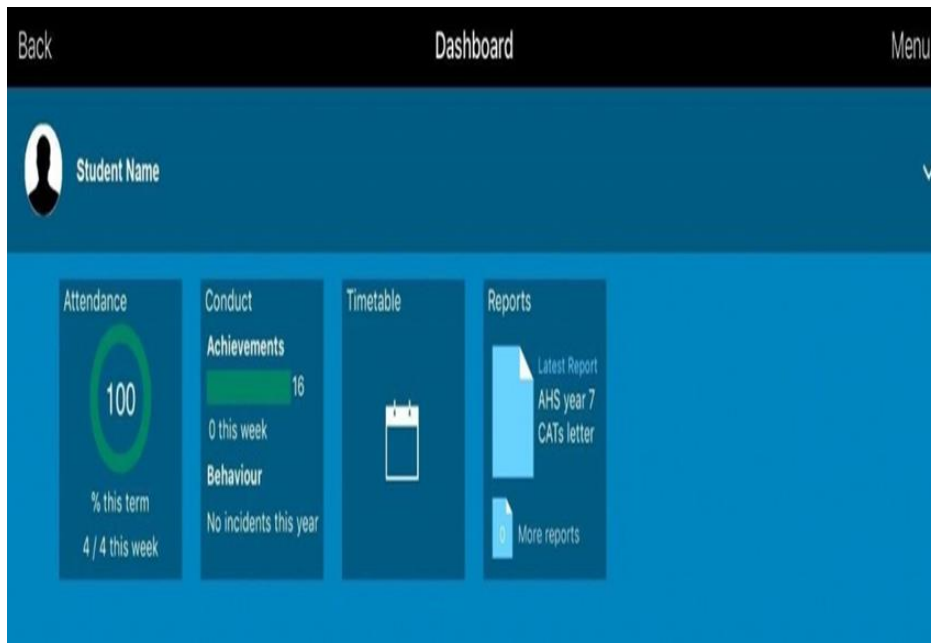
Back

Dashboard

Menu

Student Name

Attendance

100

% this term

4 / 4 this week

Conduct

Achievements

16

0 this week

Behaviour

No incidents this year

Timetable

Reports

Latest Report

AHS year 7 CATs letter

0

More reports